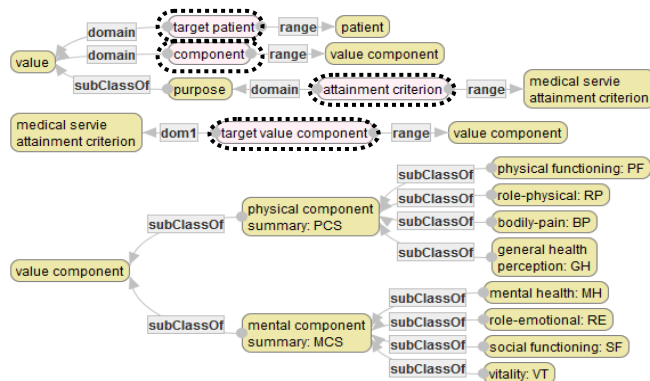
value
domain
target patient
range
patient
domain
component
range
value component
subClassOf
purpose
domain
attainment criterion
range
medical servie attainment criterion

medical servie attainment criterion
dom1
target value component
range
value component

value component
subClassOf
physical component summary: PCS
subClassOf
physical functioning: PF
subClassOf
role-physical: RP
subClassOf
bodily-pain: BP
subClassOf
general health perception: GH
subClassOf
mental component summary: MCS
subClassOf
mental health: MH
subClassOf
role-emotional: RE
subClassOf
social functioning: SF
subClassOf
vitality: VT